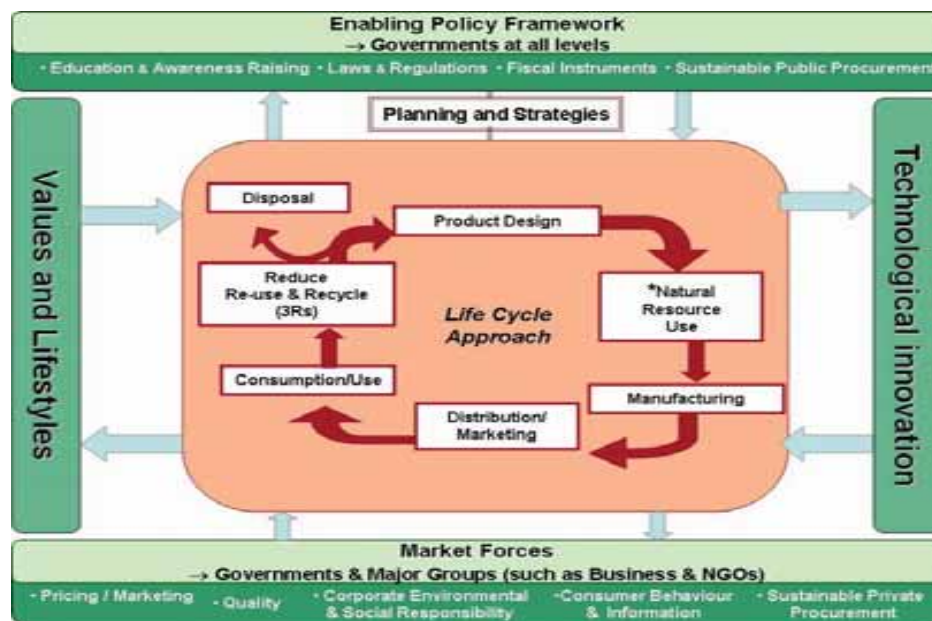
Enabling Policy Framework
→ Governments at all levels

· Education & Awareness Raising · Laws & Regulations · Fiscal Instruments · Sustainable Public Procuremen

Planning and Strategies

Values and Lifestyles

Technological innovation

Disposal

Product Design

Reduce Re-use & Recycle (3Rs)

Life Cycle Approach

*Natural Resource Use

Consumption/Use

Manufacturing

Distribution/ Marketing

Market Forces
→ Governments & Major Groups (such as Business & NGOs)

· Pricing / Marketing · Quality · Corporate Environmental & Social Responsibility ·Consumer Behaviour & Information · Sustainable Private Procurement